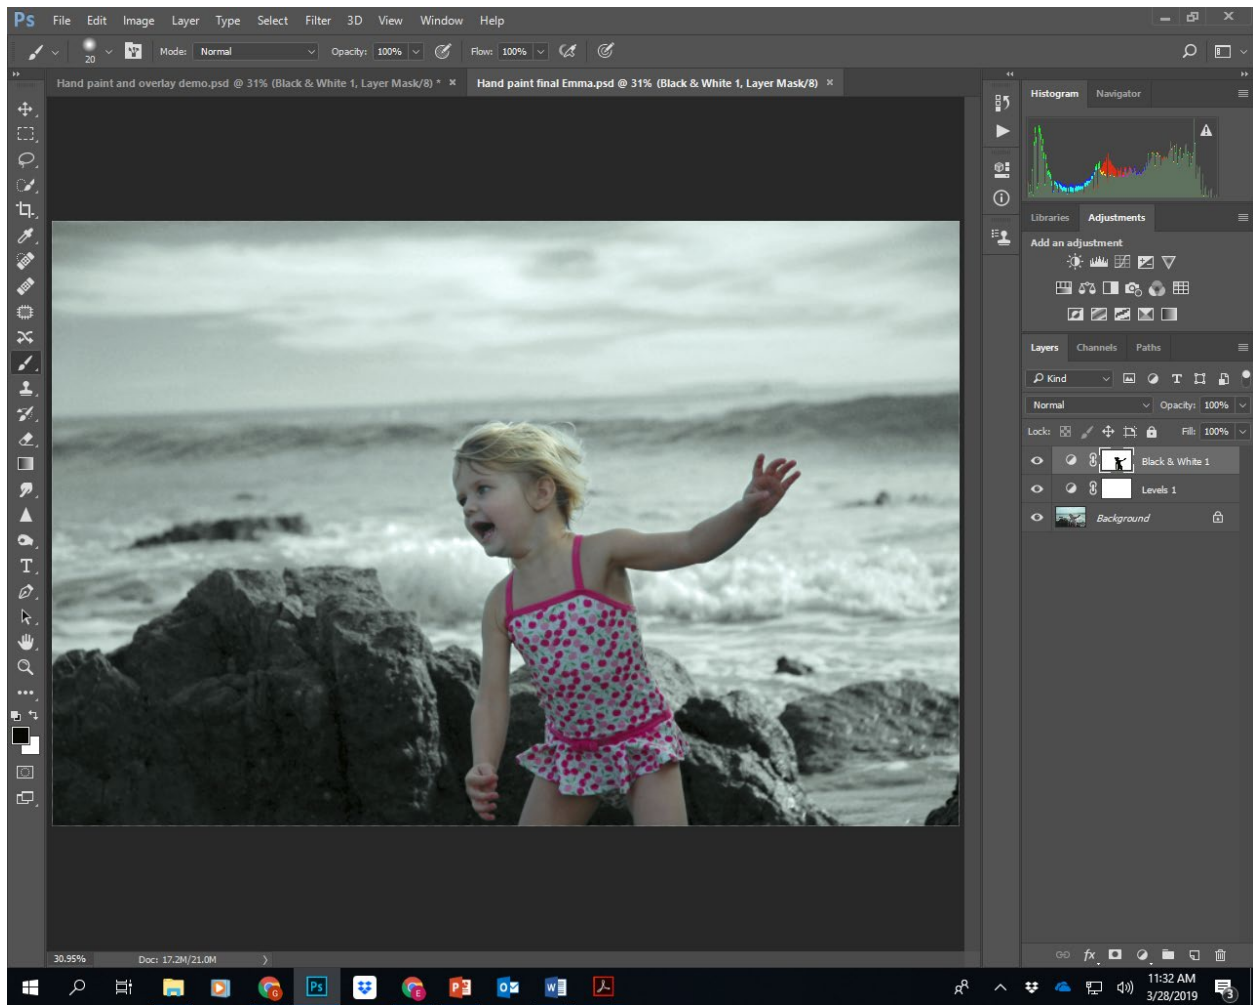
Ps File Edit Image Layer Type Select Filter 3D View Window Help

20 Mode: Normal Opacity: 100% Flow: 100%

Hand paint and overlay demo.psd @ 31% (Black & White 1, Layer Mask/8) * ×
Hand paint final Emma.psd @ 31% (Black & White 1, Layer Mask/8) ×

Histogram Navigator

Libraries Adjustments

Add an adjustment

Layers Channels Paths

Kind

Normal Opacity: 100%

Lock: Fill: 100%

Black & White 1

Levels 1

Background

30.95% Doc: 17.2M/21.0M

11:32 AM
3/28/2019